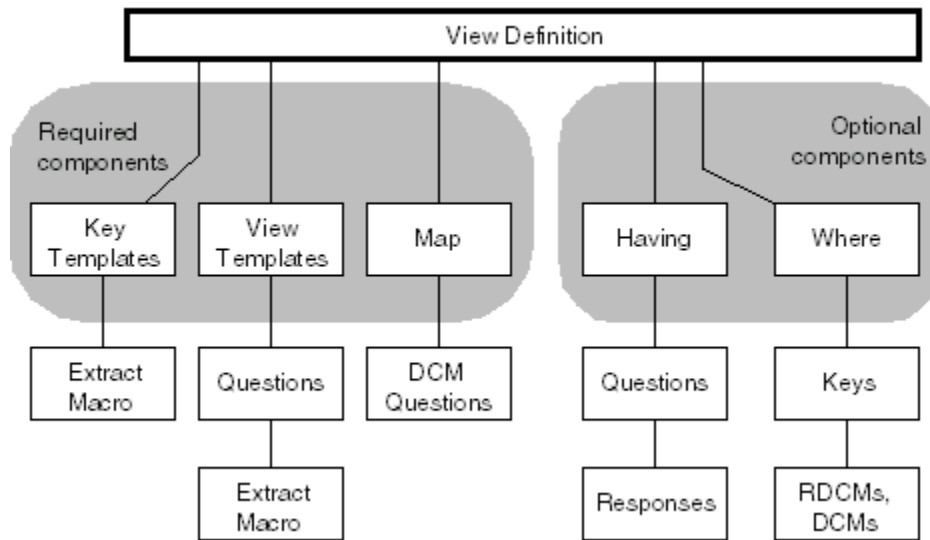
View Definition

Required components

Key Templates

View Templates

Map

Extract Macro

Questions

Extract Macro

DCM Questions

Optional components

Having

Where

Questions

Responses

Keys

RDCMs, DCMs